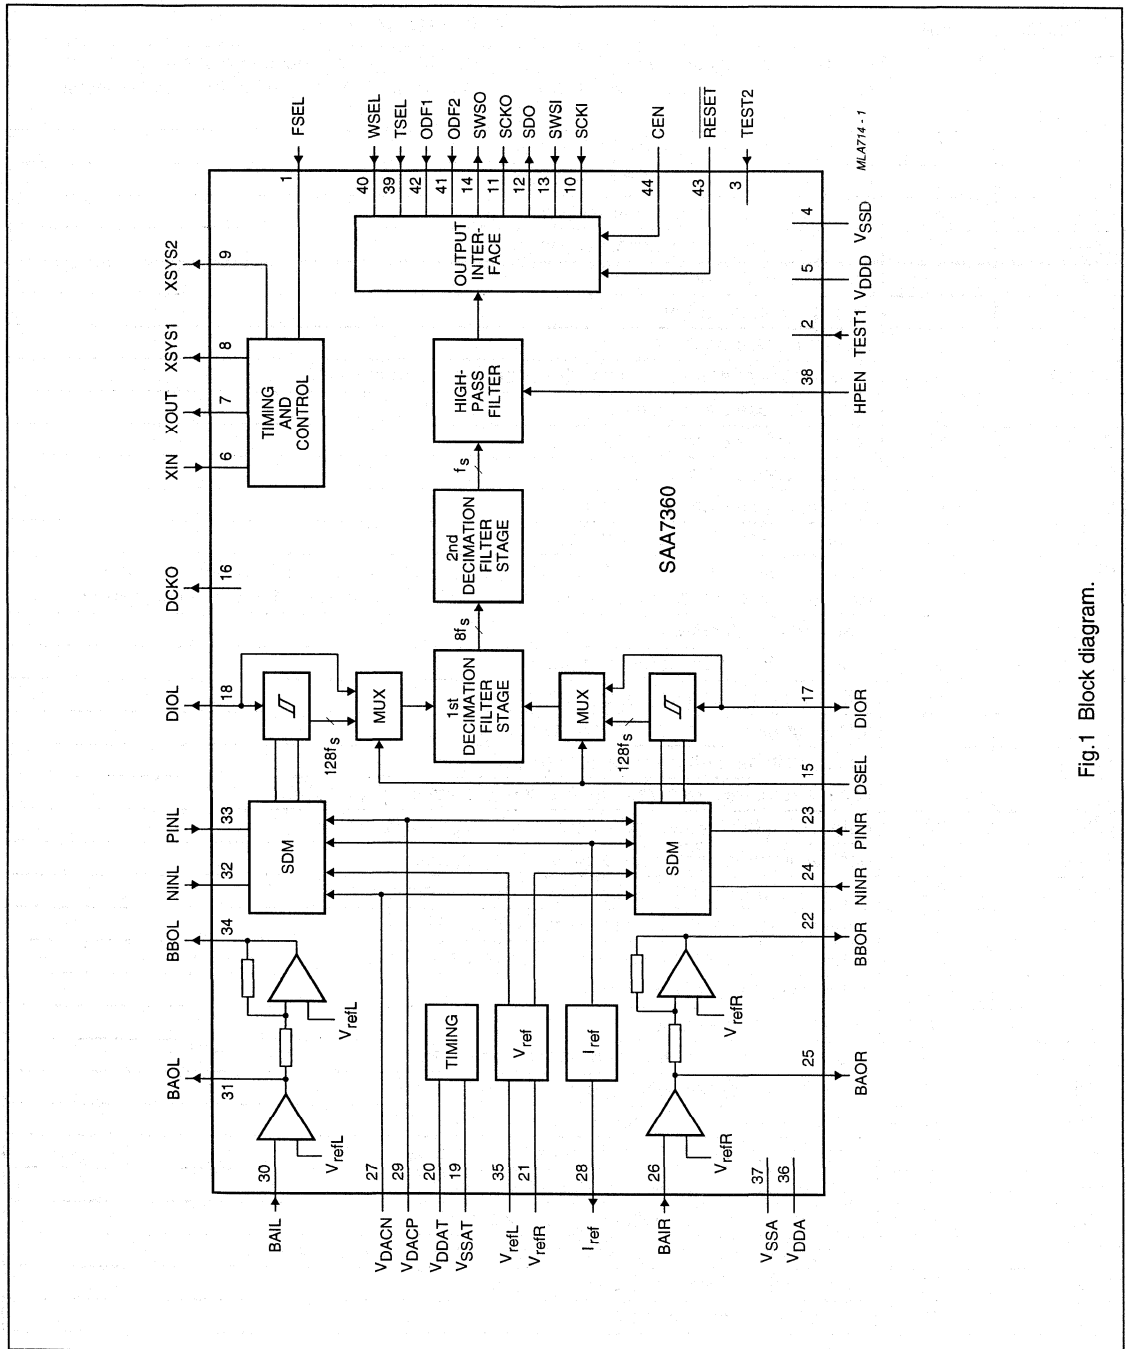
FSEL
1
WSEL
40
TSEL
39
ODF1
42
ODF2
41
SWSO
14
SCKO
11
SDO
12
SWSI
13
SCKI
10
CEN
44
$\overline{RESET}$
43
TEST2
3
MLA714 - 1

XSYS2
9
XSYS1
8
XOUT
7
XIN
6
TIMING AND CONTROL

OUTPUT INTERFACE

4
$V_{SSD}$
5
$V_{DDD}$
2
TEST1
38
HPEN

HIGH-PASS FILTER

$f_s$

2nd DECIMATION FILTER STAGE

SAA7360

DCKO
16

$8f_s$

DIOL
18
MUX
1st DECIMATION FILTER STAGE
MUX
17
DIOR
$128f_s$
$128f_s$
15
DSEL

PINL
33
NINL
32
SDM
SDM
23
PINR
24
NINR

BBOL
34
22
BBOR
$V_{refL}$
$V_{refR}$

BAOL
31
TIMING
$V_{ref}$
$I_{ref}$
25
BAOR

30
$V_{refL}$
$V_{refR}$
27
29
20
19
35
21
28
26
37
36

BAIL
$V_{DACN}$
$V_{DACP}$
$V_{DDAT}$
$V_{SSAT}$
$V_{refL}$
$V_{refR}$
$I_{ref}$
BAIR
$V_{SSA}$
$V_{DDA}$

Fig.1 Block diagram.